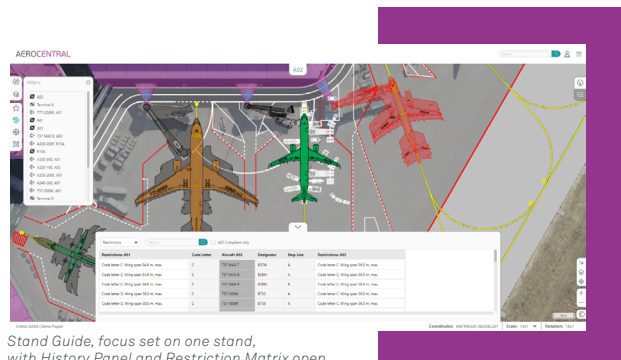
AEROCENTRAL

A02

History

A02
Terminal A
777-200ER, A01
A01
A01
737 MAX 8, A02
A330-200F, R10A
R10A
A330-200, A01
A320-100, A01
A320-200, A01
A340-200, A01
A321-200, A01
777-200ER, A01
Terminal D

Restrictions
A02 Compliant only

| Restrictions A01 | Code Letter | Aircraft A02 | Designator | Stop Line | Restrictions A03 |
|---|---|---|---|---|---|
| Code letter C: Wing span 54.0 m. max. | C | 737 MAX 7 | B37M | A | Code letter C: Wing span 36.0 m. max. |
| Code letter C: Wing span 54.0 m. max. | C | 737 MAX 8 | B38M | A | Code letter C: Wing span 36.0 m. max. |
| Code letter C: Wing span 54.0 m. max. | C | 737 MAX 9 | B39M | A | Code letter C: Wing span 36.0 m. max. |
| Code letter C: Wing span 36.0 m. max. | C | 737-300W | B733 | A | Code letter C: Wing span 36.0 m. max. |
| Code letter C: Wing span 36.0 m. max. | C | 737-700W | B737 | A | Code letter C: Wing span 36.0 m. max. |

STAND GUIDE | Demo Project

Coordinates:
Scale: 1:321
Rotation:

Stand Guide, focus set on one stand, with History Panel and Restriction Matrix open